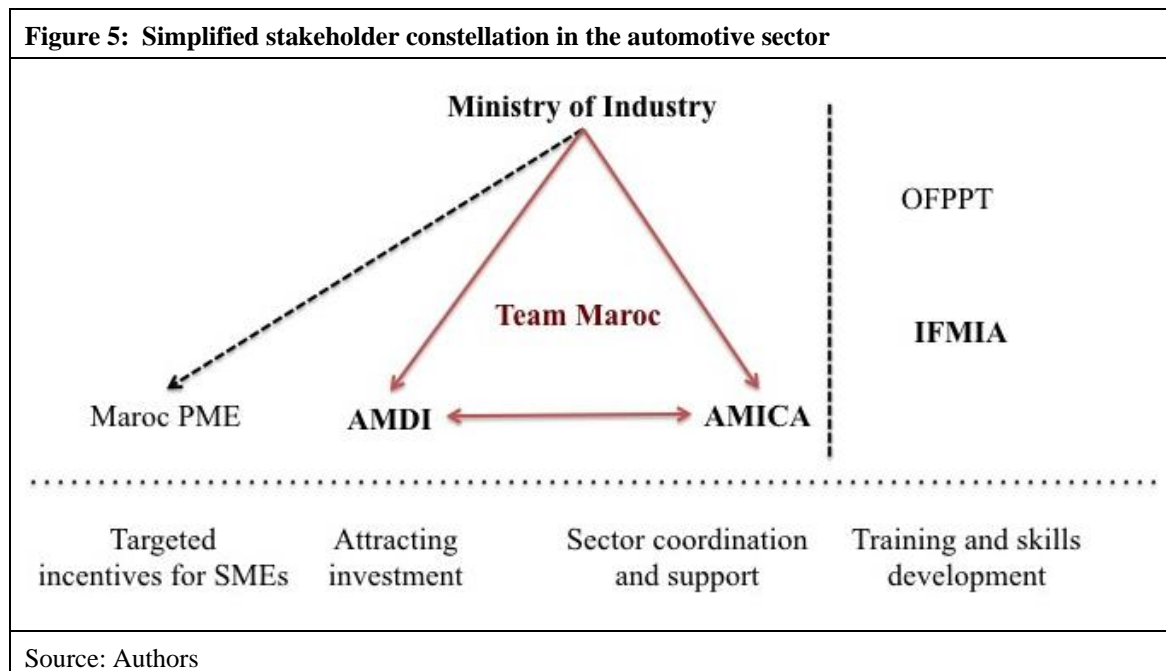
**Figure 5: Simplified stakeholder constellation in the automotive sector**

Ministry of Industry

OFPPT

Team Maroc

IFMIA

Maroc PME

AMDI

AMICA

Targeted incentives for SMEs

Attracting investment

Sector coordination and support

Training and skills development

Source: Authors